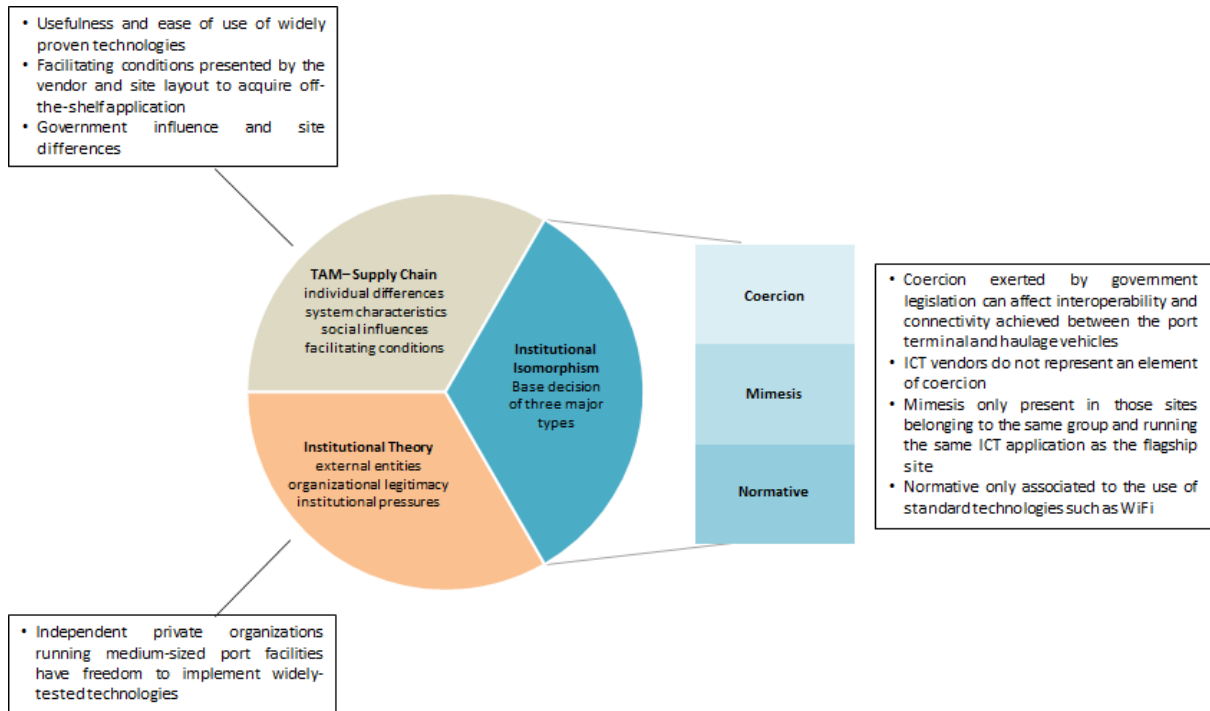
• Usefulness and ease of use of widely proven technologies
• Facilitating conditions presented by the vendor and site layout to acquire off-the-shelf application
• Government influence and site differences

TAM– Supply Chain
individual differences
system characteristics
social influences
facilitating conditions

Institutional Isomorphism
Base decision of three major types

Institutional Theory
external entities
organizational legitimacy
institutional pressures

Coercion

Mimesis

Normative

• Coercion exerted by government legislation can affect interoperability and connectivity achieved between the port terminal and haulage vehicles
• ICT vendors do not represent an element of coercion
• Mimesis only present in those sites belonging to the same group and running the same ICT application as the flagship site
• Normative only associated to the use of standard technologies such as WiFi

• Independent private organizations running medium-sized port facilities have freedom to implement widely-tested technologies